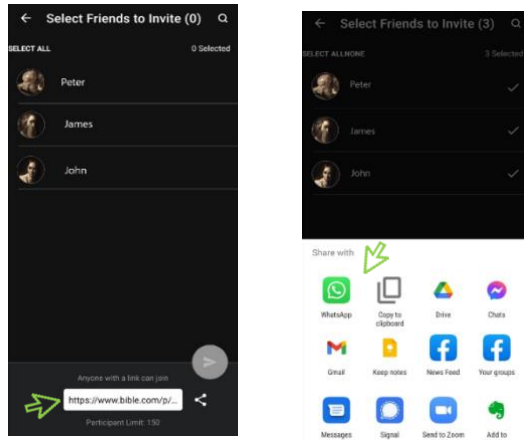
← Select Friends to Invite (0)

SELECT ALL

0 Selected

Peter

James

John

Anyone with a link can join

https://www.bible.com/p/...

Participant Limit: 150

← Select Friends to Invite (3)

SELECT ALLNONE

3 Selected

Peter

James

John

Share with

WhatsApp

Copy to clipboard

Drive

Chats

Gmail

Keep notes

News Feed

Your groups

Messages

Signal

Send to Zoom

Add to